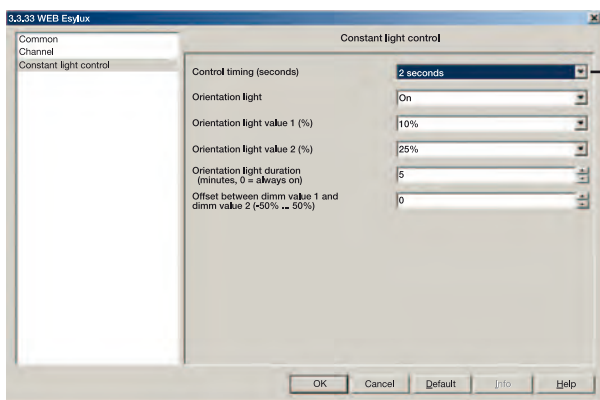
3.3.33 WEB Esylux

Common
Channel
Constant light control

Constant light control

Control timing (seconds) | 2 seconds
Orientation light | On
Orientation light value 1 (%) | 10%
Orientation light value 2 (%) | 25%
Orientation light duration (minutes, 0 = always on) | 5
Offset between dimm value 1 and dimm value 2 (-50% ... 50%) | 0

OK | Cancel | Default | Info | Help